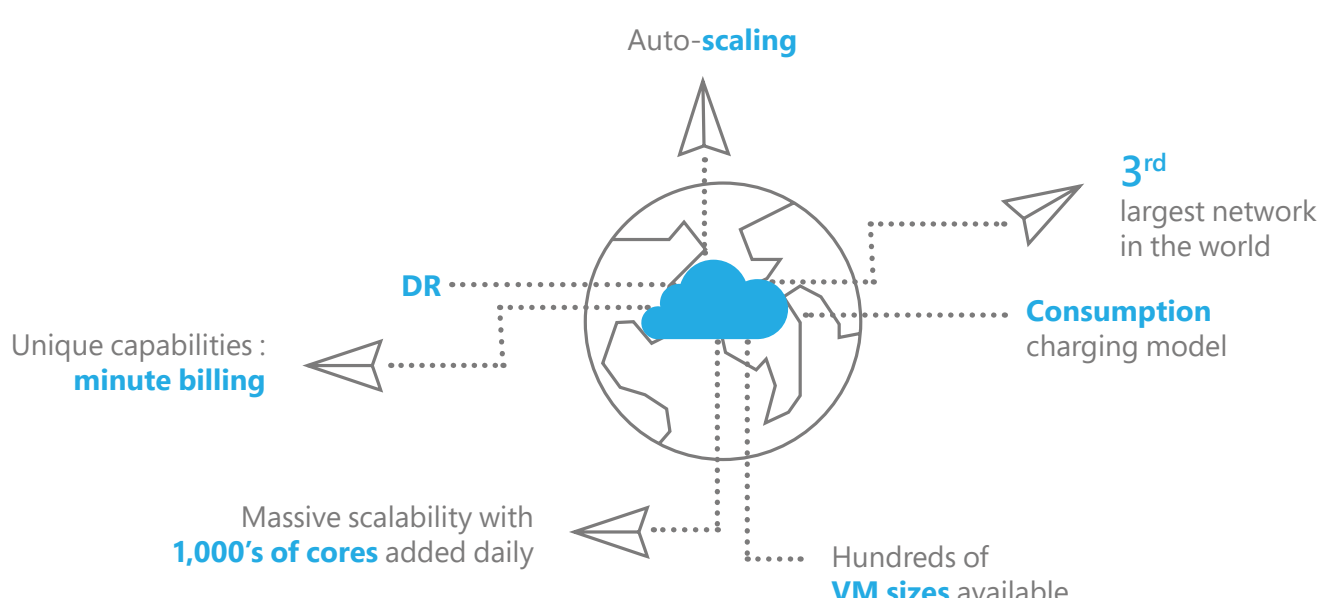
Auto-scaling

3rd
largest network in the world

DR

Consumption charging model

Unique capabilities : minute billing

Massive scalability with 1,000's of cores added daily

Hundreds of VM sizes available